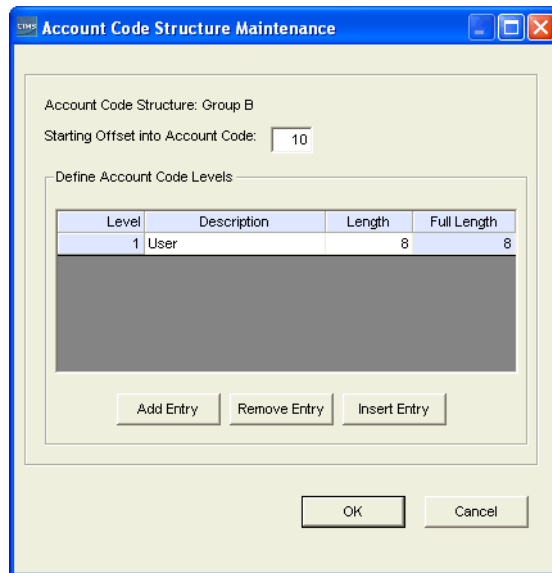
CIMS Account Code Structure Maintenance

Account Code Structure: Group B

Starting Offset into Account Code: 10

Define Account Code Levels

| Level | Description | Length | Full Length |
|---|---|---|---|
| 1 | User | 8 | 8 |

Add Entry | Remove Entry | Insert Entry

OK | Cancel